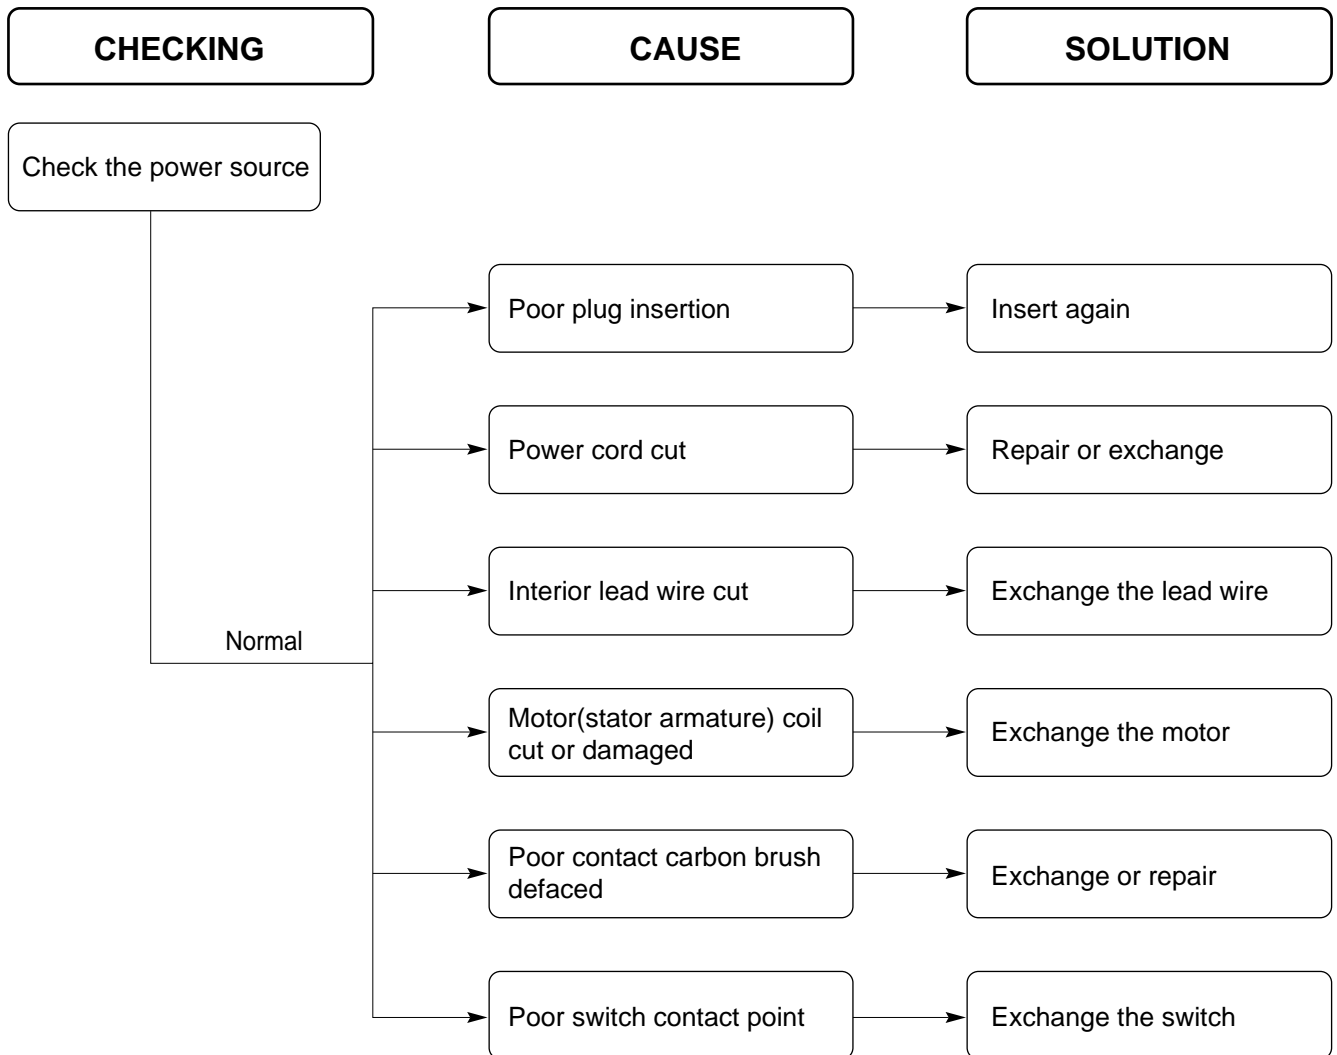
CHECKING

CAUSE

SOLUTION

Check the power source

Normal

Poor plug insertion

Insert again

Power cord cut

Repair or exchange

Interior lead wire cut

Exchange the lead wire

Motor(stator armature) coil cut or damaged

Exchange the motor

Poor contact carbon brush defaced

Exchange or repair

Poor switch contact point

Exchange the switch